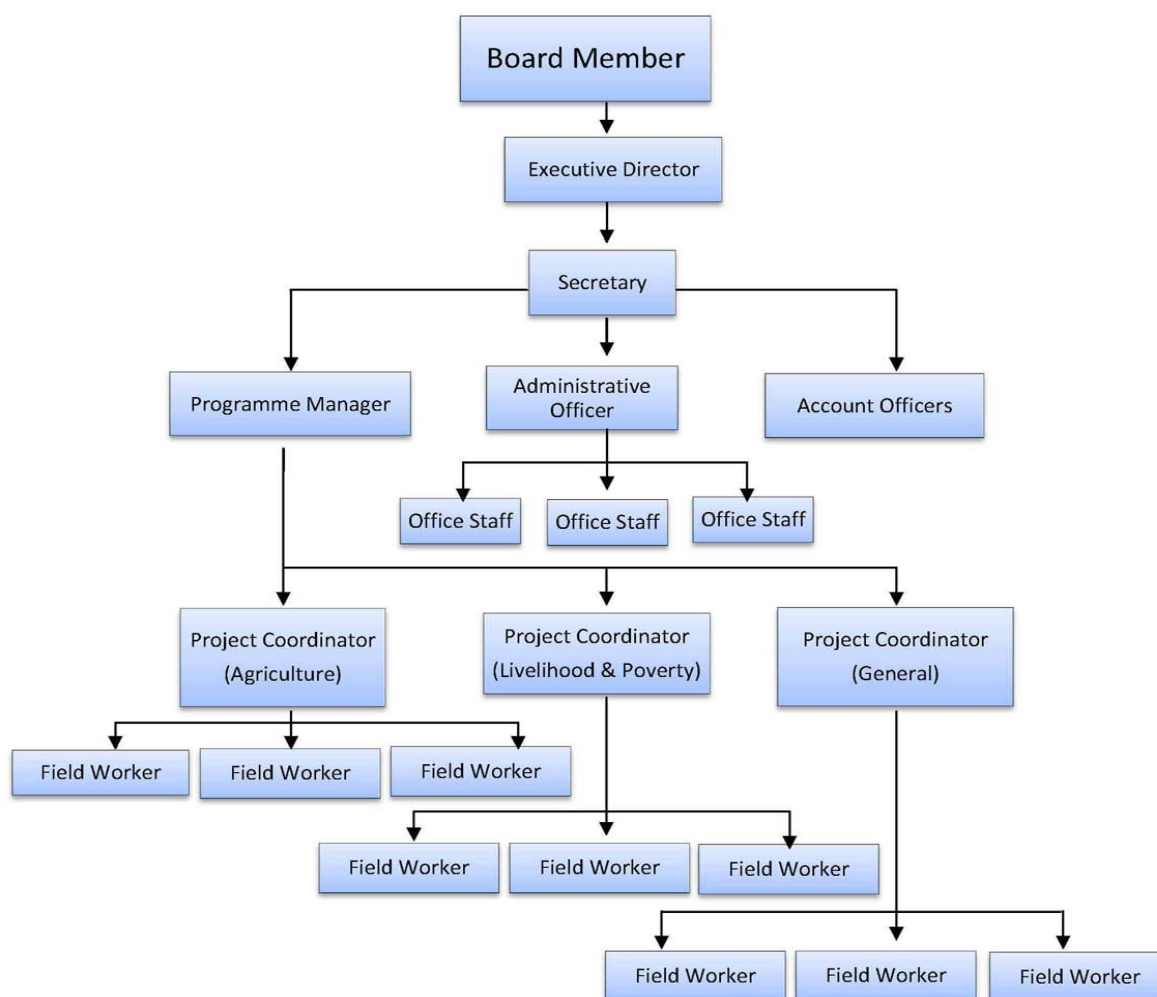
Board Member

Executive Director

Secretary

Programme Manager

Administrative Officer

Account Officers

Office Staff

Office Staff

Office Staff

Project Coordinator (Agriculture)

Project Coordinator (Livelihood & Poverty)

Project Coordinator (General)

Field Worker

Field Worker

Field Worker

Field Worker

Field Worker

Field Worker

Field Worker

Field Worker

Field Worker